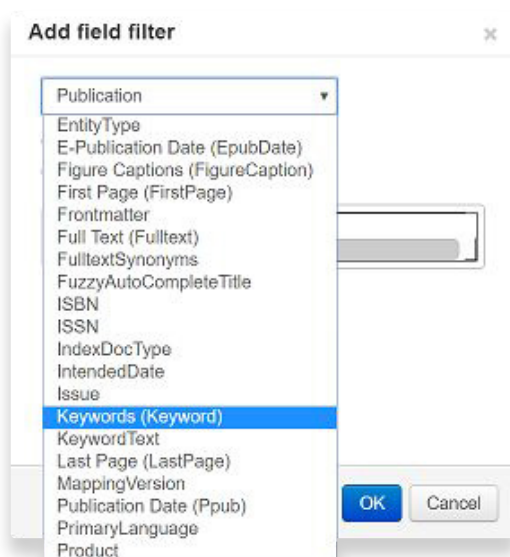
Add field filter

×

Publication ▾

EntityType
E-Publication Date (EpubDate)
Figure Captions (FigureCaption)
First Page (FirstPage)
Frontmatter
Full Text (Fulltext)
FulltextSynonyms
FuzzyAutoCompleteTitle
ISBN
ISSN
IndexDocType
IntendedDate
Issue
Keywords (Keyword)
KeywordText
Last Page (LastPage)
MappingVersion
Publication Date (Ppub)
PrimaryLanguage
Product

OK

Cancel